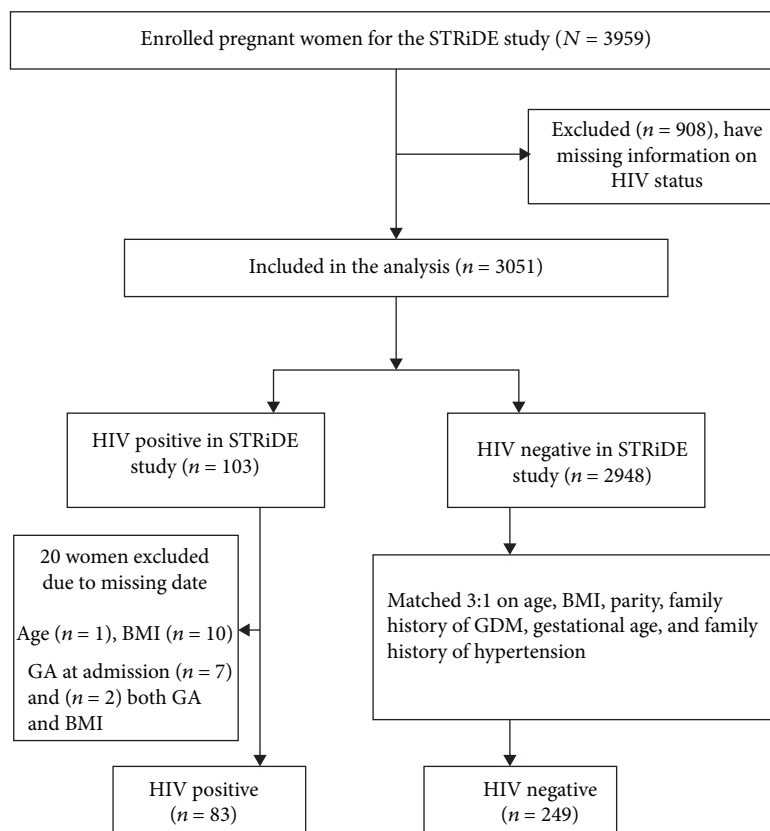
Enrolled pregnant women for the STRiDE study ($N = 3959$)

Excluded ($n = 908$), have missing information on HIV status

Included in the analysis ($n = 3051$)

HIV positive in STRiDE study ($n = 103$)

HIV negative in STRiDE study ($n = 2948$)

20 women excluded due to missing date

Age ($n = 1$), BMI ($n = 10$)

GA at admission ($n = 7$) and ($n = 2$) both GA and BMI

Matched 3:1 on age, BMI, parity, family history of GDM, gestational age, and family history of hypertension

HIV positive ($n = 83$)

HIV negative ($n = 249$)